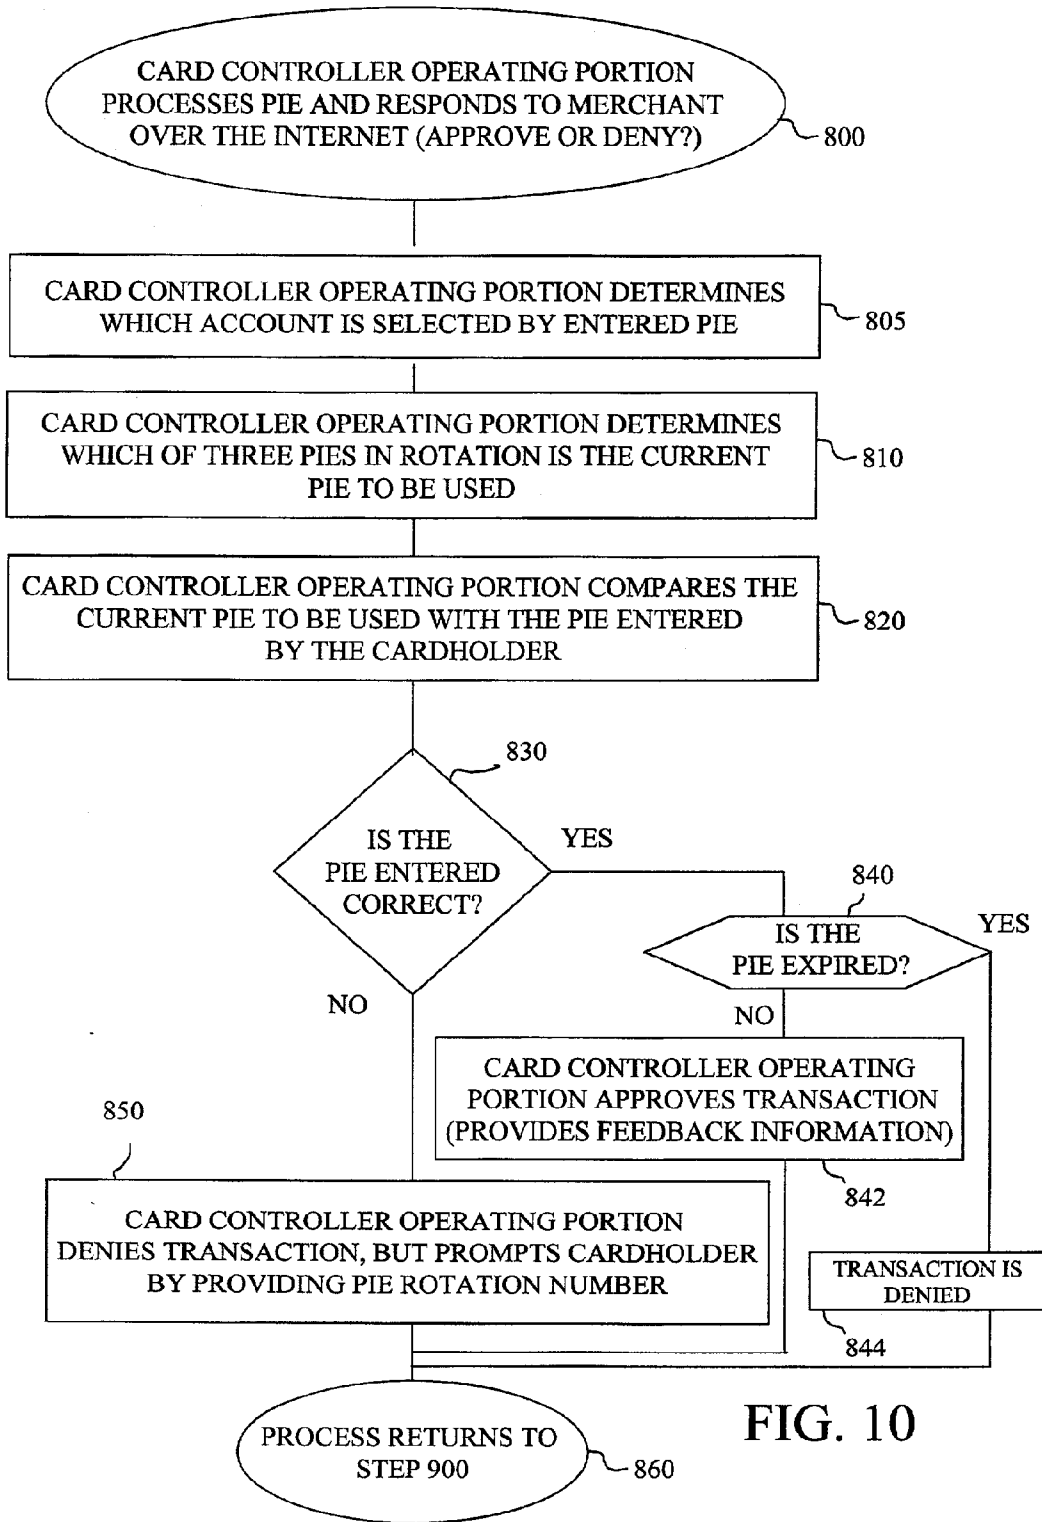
CARD CONTROLLER OPERATING PORTION PROCESSES PIE AND RESPONDS TO MERCHANT OVER THE INTERNET (APPROVE OR DENY?)

800

CARD CONTROLLER OPERATING PORTION DETERMINES WHICH ACCOUNT IS SELECTED BY ENTERED PIE

805

CARD CONTROLLER OPERATING PORTION DETERMINES WHICH OF THREE PIES IN ROTATION IS THE CURRENT PIE TO BE USED

810

CARD CONTROLLER OPERATING PORTION COMPARES THE CURRENT PIE TO BE USED WITH THE PIE ENTERED BY THE CARDHOLDER

820

830

IS THE PIE ENTERED CORRECT?

YES

NO

840

IS THE PIE EXPIRED?

YES

NO

CARD CONTROLLER OPERATING PORTION APPROVES TRANSACTION (PROVIDES FEEDBACK INFORMATION)

842

850

CARD CONTROLLER OPERATING PORTION DENIES TRANSACTION, BUT PROMPTS CARDHOLDER BY PROVIDING PIE ROTATION NUMBER

TRANSACTION IS DENIED

844

PROCESS RETURNS TO STEP 900

860

FIG. 10